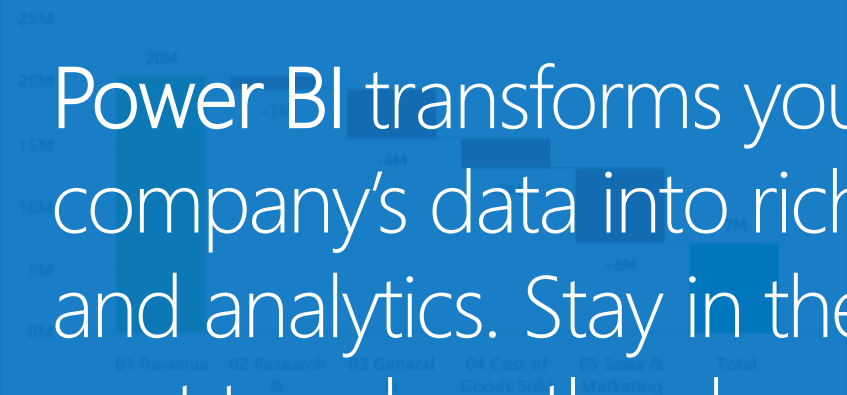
25M

20M

15M

10M

5M

0M

20M

-1M

-4M

-6M

0M

01 Revenue

02 Research &

03 General

04 Cost of Goods Sold

05 Sales & Marketing

Total

Power BI transforms you
company’s data into rich
and analytics. Stay in the
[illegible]